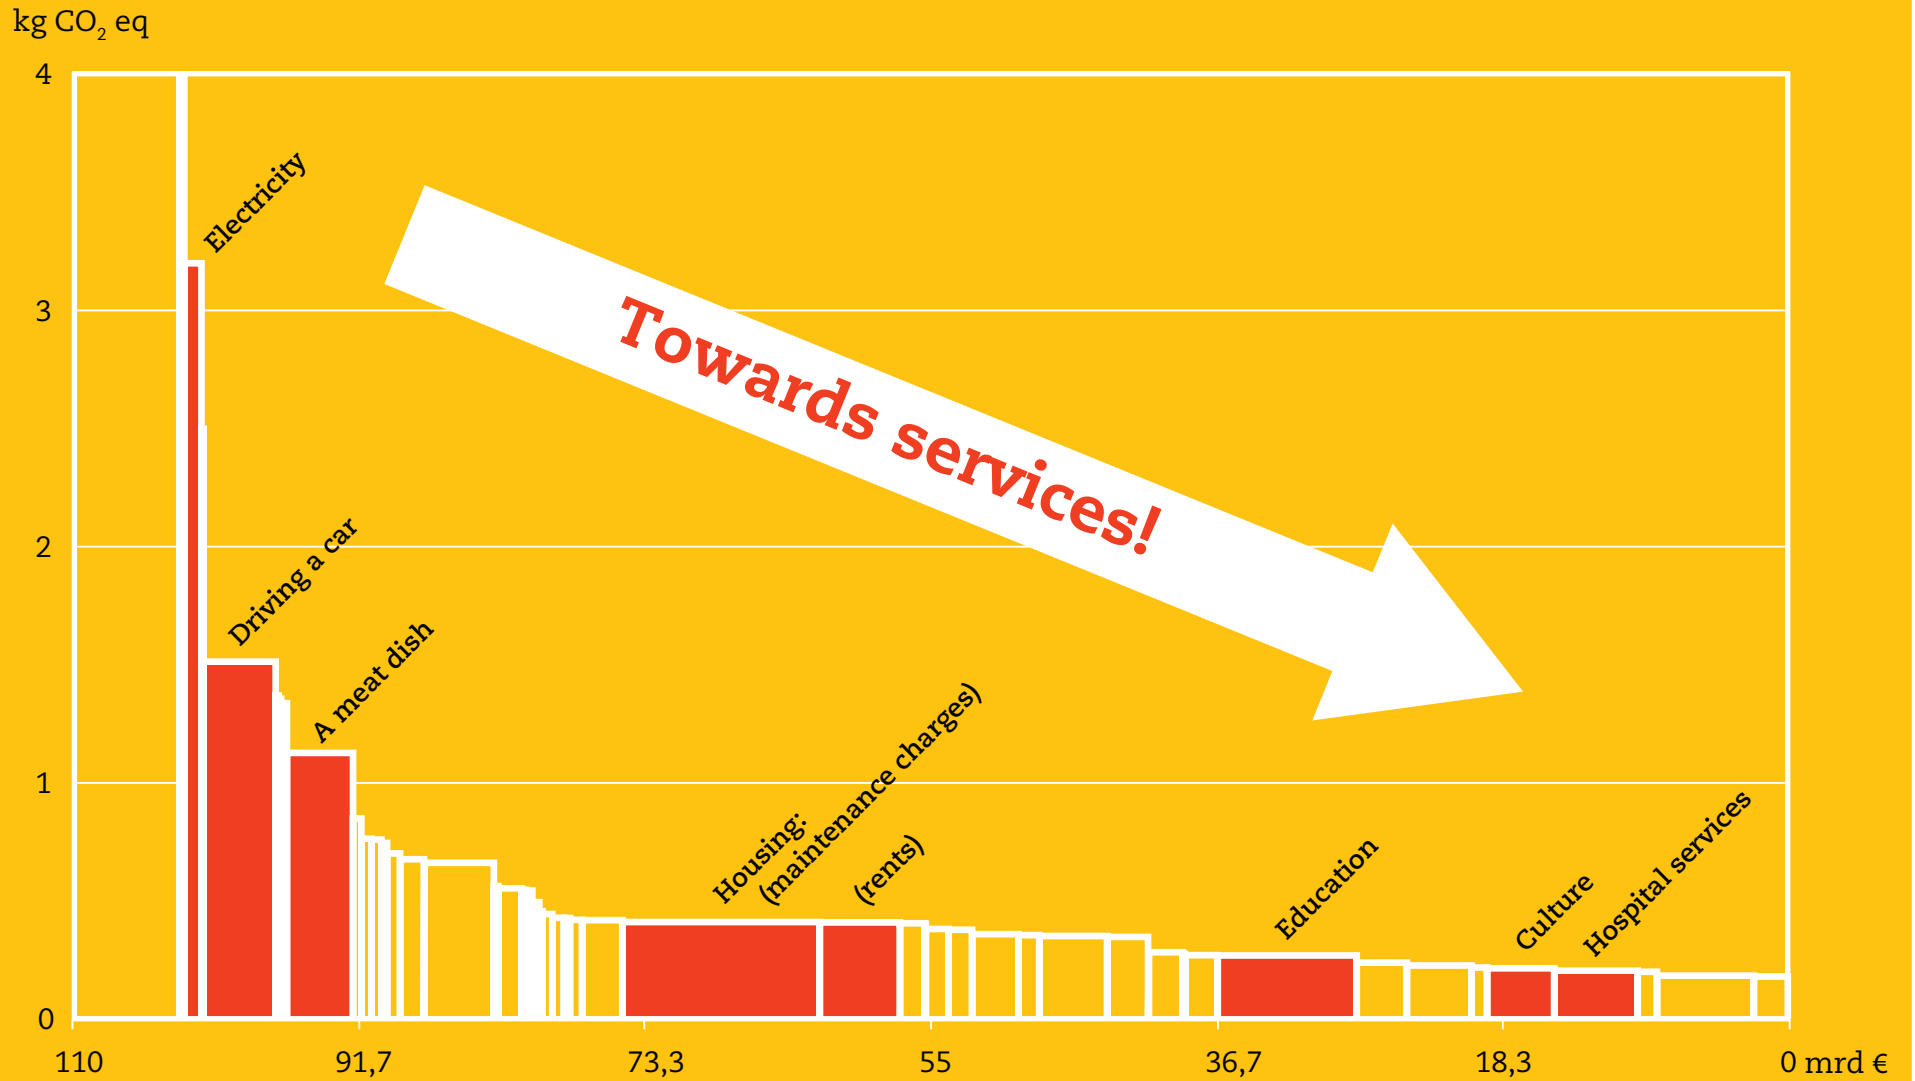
kg $CO_2$ eq

4

3

2

1

0

Electricity

Driving a car

A meat dish

Housing: (maintenance charges)

(rents)

Education

Culture

Hospital services

Towards services!

110

91,7

73,3

55

36,7

18,3

0 mrd €